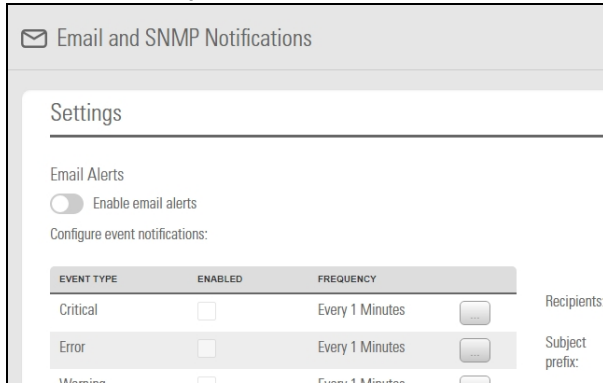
Email and SNMP Notifications

Settings

Email Alerts

Enable email alerts

Configure event notifications:

| EVENT TYPE | ENABLED | FREQUENCY | |
|---|---|---|---|
| Critical | | Every 1 Minutes | ... |
| Error | | Every 1 Minutes | ... |
| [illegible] | | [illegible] | |

Recipients

Subject prefix: